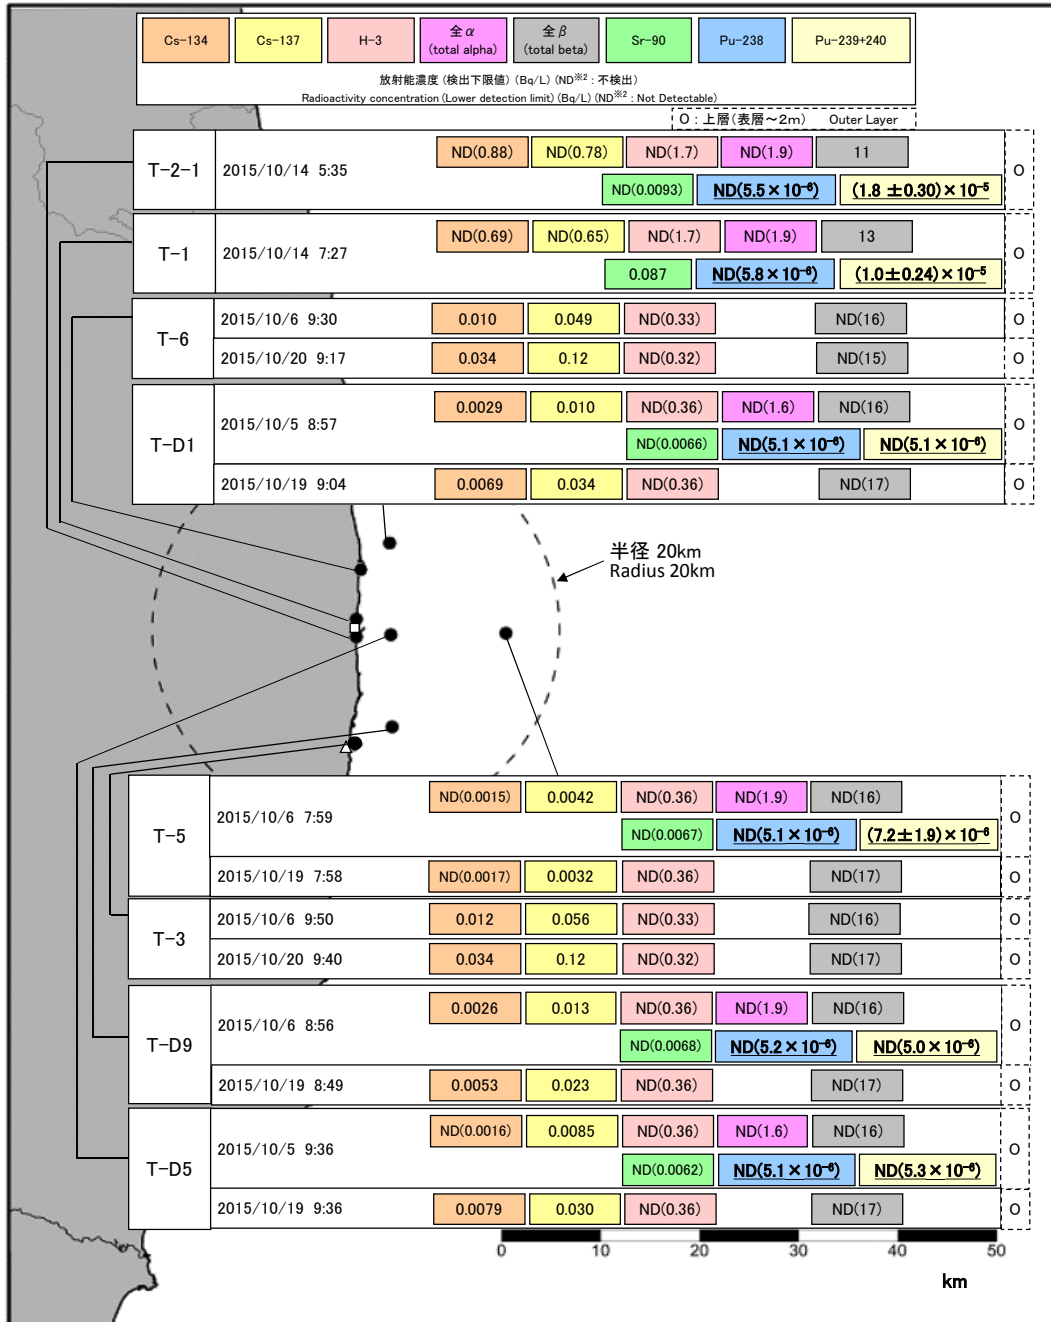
| Cs-134 | Cs-137 | H-3 | 全$\alpha$ (total alpha) | 全$\beta$ (total beta) | Sr-90 | Pu-238 | Pu-239+240 |
|---|---|---|---|---|---|---|---|

放射能濃度（検出下限値）(Bq/L) (ND※2：不検出)
Radioactivity concentration (Lower detection limit) (Bq/L) (ND※2 : Not Detectable)

O：上層（表層～2m） Outer Layer

T-2-1
2015/10/14 5:35
ND(0.88) ND(0.78) ND(1.7) ND(1.9) 11
ND(0.0093) ND(5.5×10$^{-6}$) (1.8 ±0.30)×10$^{-5}$
O

T-1
2015/10/14 7:27
ND(0.69) ND(0.65) ND(1.7) ND(1.9) 13
0.087 ND(5.8×10$^{-6}$) (1.0±0.24)×10$^{-5}$
O

T-6
2015/10/6 9:30
0.010 0.049 ND(0.33) ND(16)
O
2015/10/20 9:17
0.034 0.12 ND(0.32) ND(15)
O

T-D1
2015/10/5 8:57
0.0029 0.010 ND(0.36) ND(1.6) ND(16)
ND(0.0066) ND(5.1×10$^{-6}$) ND(5.1×10$^{-6}$)
O
2015/10/19 9:04
0.0069 0.034 ND(0.36) ND(17)
O

半径 20km
Radius 20km

T-5
2015/10/6 7:59
ND(0.0015) 0.0042 ND(0.36) ND(1.9) ND(16)
ND(0.0067) ND(5.1×10$^{-6}$) (7.2±1.9)×10$^{-6}$
O
2015/10/19 7:58
ND(0.0017) 0.0032 ND(0.36) ND(17)
O

T-3
2015/10/6 9:50
0.012 0.056 ND(0.33) ND(16)
O
2015/10/20 9:40
0.034 0.12 ND(0.32) ND(17)
O

T-D9
2015/10/6 8:56
0.0026 0.013 ND(0.36) ND(1.9) ND(16)
ND(0.0068) ND(5.2×10$^{-6}$) ND(5.0×10$^{-6}$)
O
2015/10/19 8:49
0.0053 0.023 ND(0.36) ND(17)
O

T-D5
2015/10/5 9:36
ND(0.0016) 0.0085 ND(0.36) ND(1.6) ND(16)
ND(0.0062) ND(5.1×10$^{-6}$) ND(5.3×10$^{-6}$)
O
2015/10/19 9:36
0.0079 0.030 ND(0.36) ND(17)
O

0 10 20 30 40 50
km